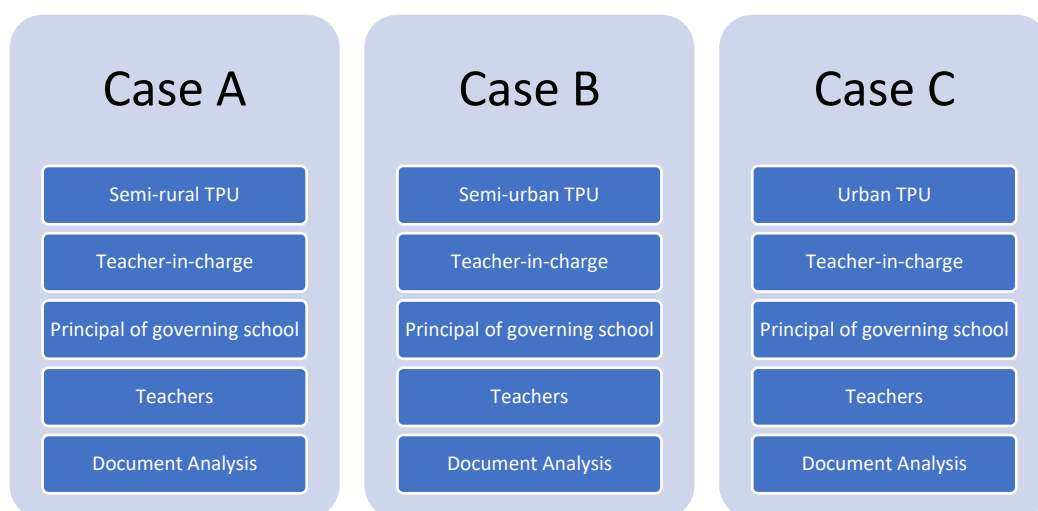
Case A

Semi-rural TPU

Teacher-in-charge

Principal of governing school

Teachers

Document Analysis

Case B

Semi-urban TPU

Teacher-in-charge

Principal of governing school

Teachers

Document Analysis

Case C

Urban TPU

Teacher-in-charge

Principal of governing school

Teachers

Document Analysis